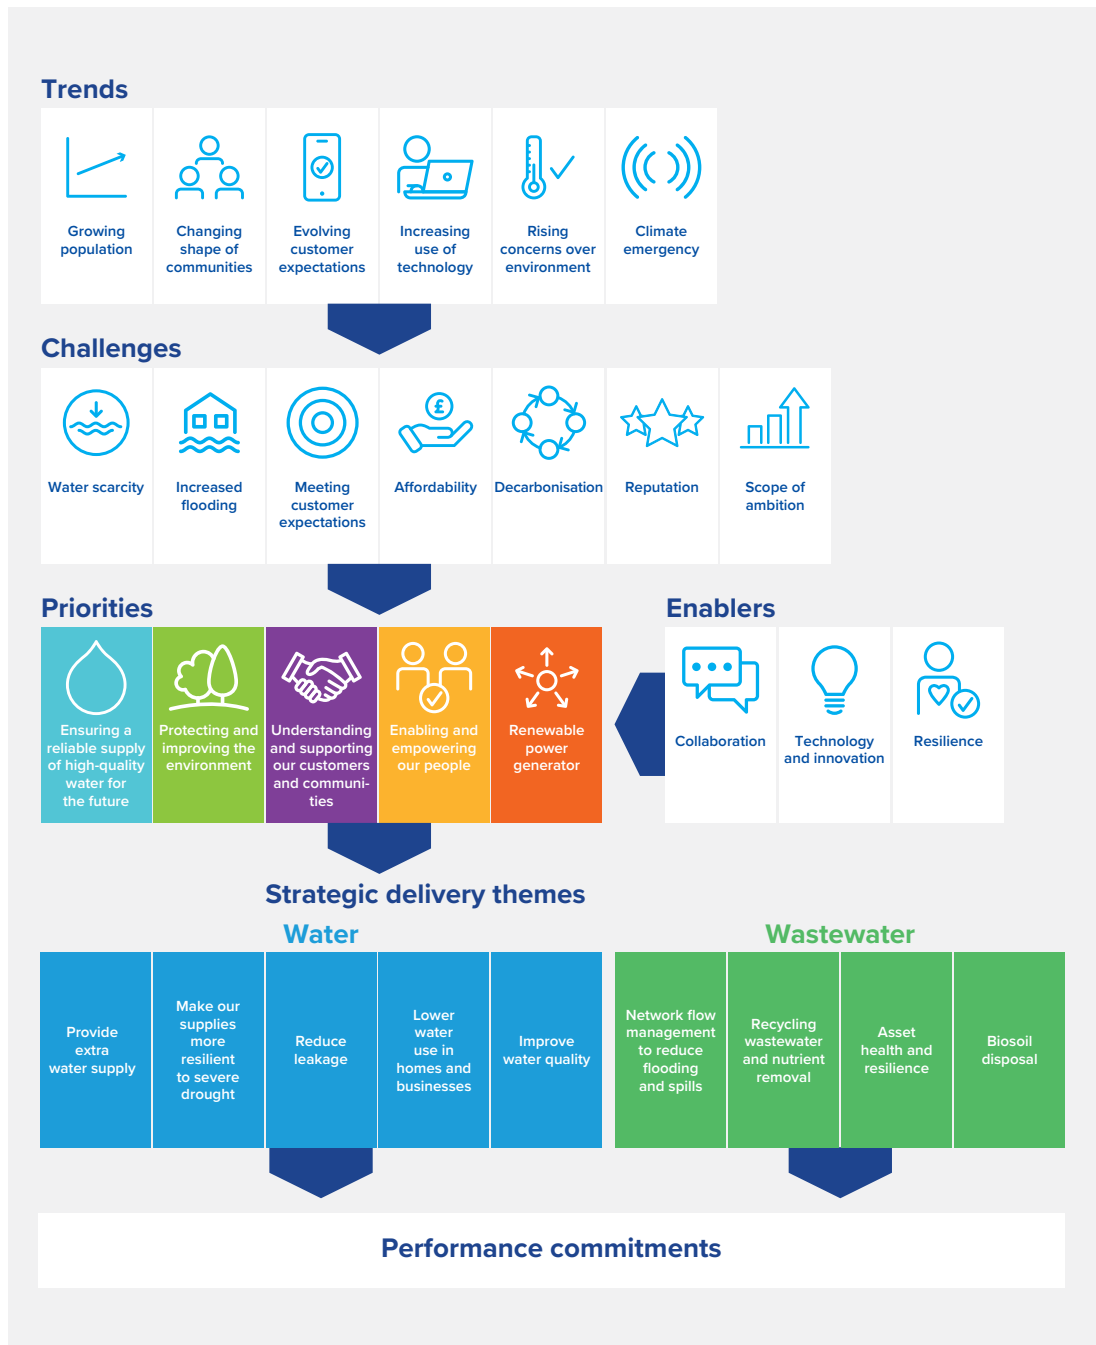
Trends

Growing population

Changing shape of communities

Evolving customer expectations

Increasing use of technology

Rising concerns over environment

Climate emergency

Challenges

Water scarcity

Increased flooding

Meeting customer expectations

Affordability

Decarbonisation

Reputation

Scope of ambition

Priorities

Ensuring a reliable supply of high-quality water for the future

Protecting and improving the environment

Understanding and supporting our customers and communities

Enabling and empowering our people

Renewable power generator

Enablers

Collaboration

Technology and innovation

Resilience

Strategic delivery themes

Water

Provide extra water supply

Make our supplies more resilient to severe drought

Reduce leakage

Lower water use in homes and businesses

Improve water quality

Wastewater

Network flow management to reduce flooding and spills

Recycling wastewater and nutrient removal

Asset health and resilience

Biosoil disposal

Performance commitments